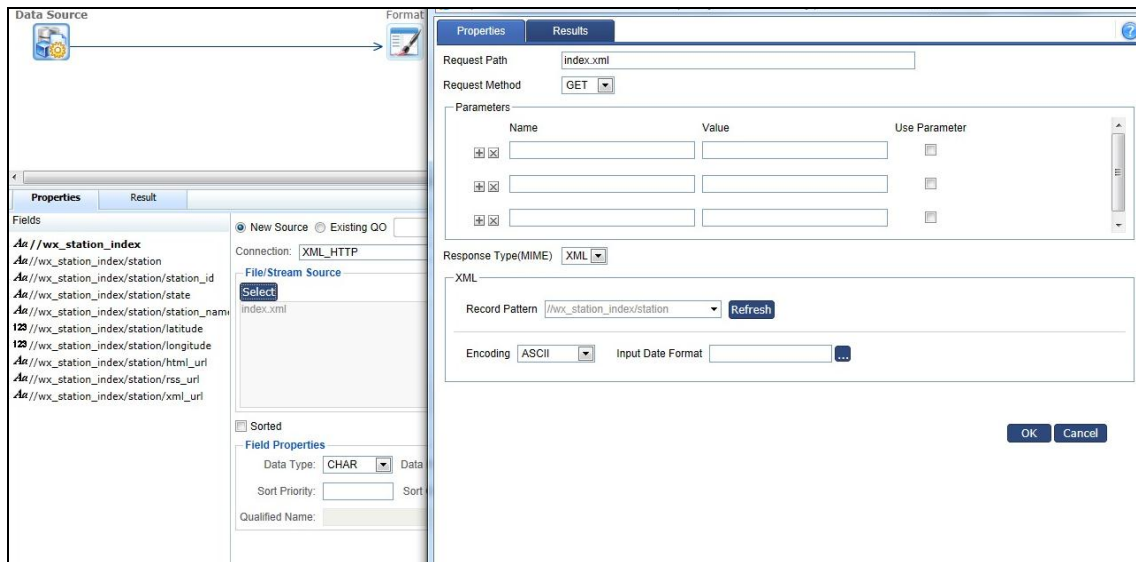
Data Source

Format

Properties | Result

Fields

Aa //wx_station_index
Aa //wx_station_index/station
Aa //wx_station_index/station/station_id
Aa //wx_station_index/station/state
Aa //wx_station_index/station/station_nam
123 //wx_station_index/station/latitude
123 //wx_station_index/station/longitude
Aa //wx_station_index/station/html_url
Aa //wx_station_index/station/rss_url
Aa //wx_station_index/station/xml_url

New Source   Existing QO

Connection: XML_HTTP

File/Stream Source

Select

index.xml

Sorted

Field Properties

Data Type: CHAR   Data

Sort Priority:   Sort

Qualified Name:

Properties | Results

Request Path   index.xml

Request Method   GET

Parameters

| Name | Value | Use Parameter |
|---|---|---|
| | | |
| | | |
| | | |

Response Type(MIME)   XML

XML

Record Pattern   //wx_station_index/station   Refresh

Encoding   ASCII   Input Date Format   ...

OK   Cancel